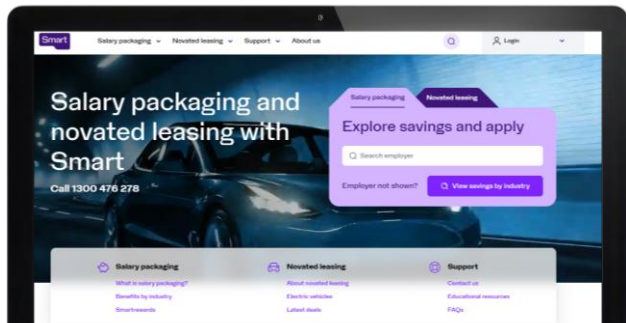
Smart

Salary packaging Novated leasing Support About us

Login

Salary packaging and novated leasing with Smart

Call 1300 476 278

Salary packaging Novated leasing

Explore savings and apply

Search employer

Employer not shown?

View savings by industry

Salary packaging
What is salary packaging?
Benefits by industry
Smartrewards

Novated leasing
About novated leasing
Electric vehicles
Latest deals

Support
Contact us
Educational resources
FAQs